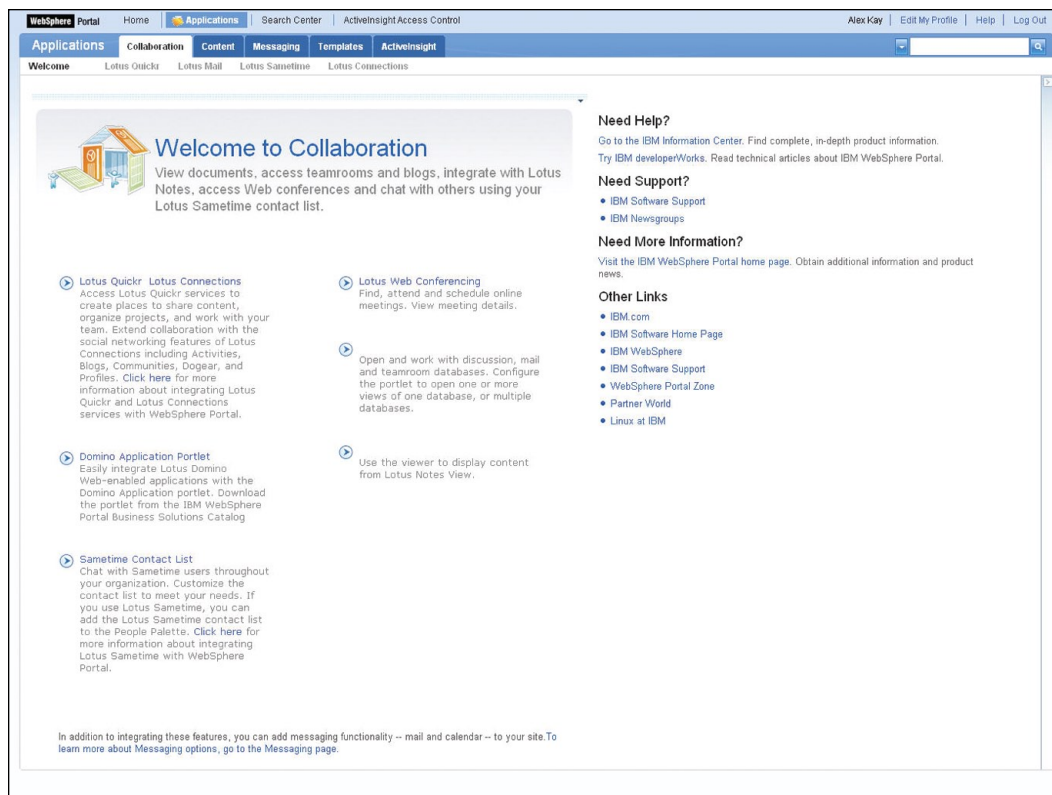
WebSphere Portal Home Applications Search Center ActiveInsight Access Control

Alex Kay | Edit My Profile | Help | Log Out

Applications Collaboration Content Messaging Templates ActiveInsight

Welcome Lotus Quickr Lotus Mail Lotus Sametime Lotus Connections

Welcome to Collaboration

View documents, access teamrooms and blogs, integrate with Lotus Notes, access Web conferences and chat with others using your Lotus Sametime contact list.

Lotus Quickr Lotus Connections
Access Lotus Quickr services to create places to share content, organize projects, and work with your team. Extend collaboration with the social networking features of Lotus Connections including Activities, Blogs, Communities, Dogear, and Profiles. Click here for more information about integrating Lotus Quickr and Lotus Connections services with WebSphere Portal.

Domino Application Portlet
Easily integrate Lotus Domino Web-enabled applications with the Domino Application portlet. Download the portlet from the IBM WebSphere Portal Business Solutions Catalog

Sametime Contact List
Chat with Sametime users throughout your organization. Customize the contact list to meet your needs. If you use Lotus Sametime, you can add the Lotus Sametime contact list to the People Palette. Click here for more information about integrating Lotus Sametime with WebSphere Portal.

Lotus Web Conferencing
Find, attend and schedule online meetings. View meeting details.

Open and work with discussion, mail and teamroom databases. Configure the portlet to open one or more views of one database, or multiple databases.

Use the viewer to display content from Lotus Notes View.

In addition to integrating these features, you can add messaging functionality -- mail and calendar -- to your site.To learn more about Messaging options, go to the Messaging page.

Need Help?
Go to the IBM Information Center. Find complete, in-depth product information.
Try IBM developerWorks. Read technical articles about IBM WebSphere Portal.

Need Support?
• IBM Software Support
• IBM Newsgroups

Need More Information?
Visit the IBM WebSphere Portal home page. Obtain additional information and product news.

Other Links
• IBM.com
• IBM Software Home Page
• IBM WebSphere
• IBM Software Support
• WebSphere Portal Zone
• Partner World
• Linux at IBM